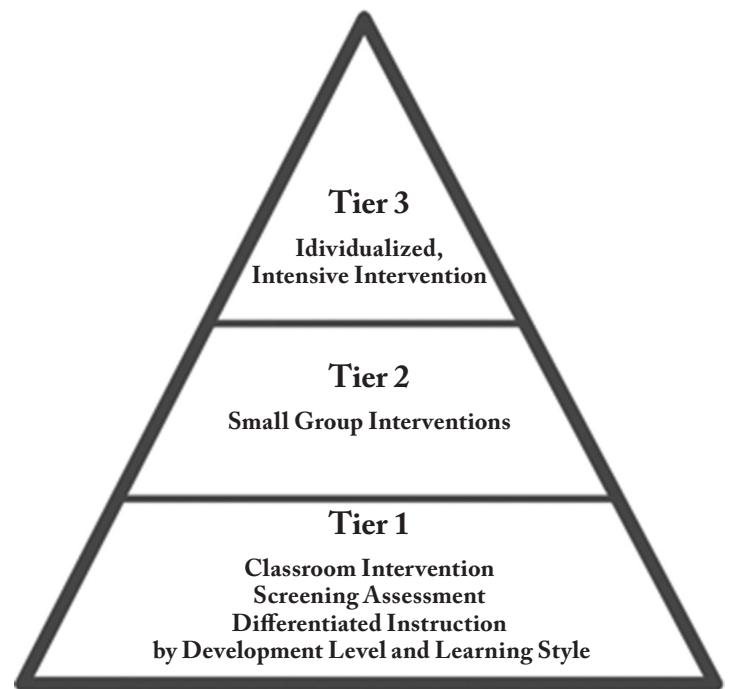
Tier 3

Idividualized, Intensive Intervention

Tier 2

Small Group Interventions

Tier 1

Classroom Intervention
Screening Assessment
Differentiated Instruction
by Development Level and Learning Style